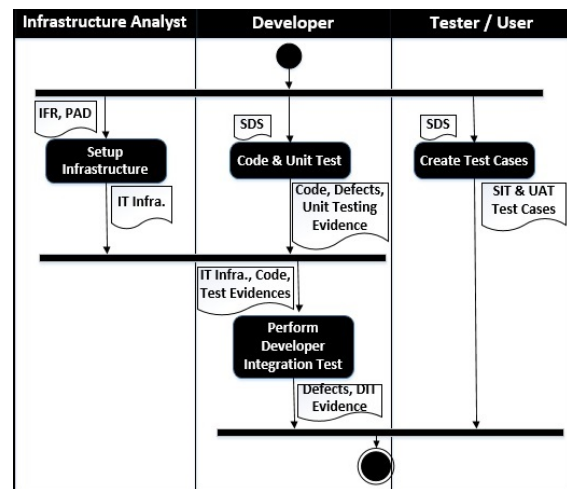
| Infrastructure Analyst | Developer | Tester / User |
|---|---|---|

IFR, PAD

Setup Infrastructure

IT Infra.

SDS

Code & Unit Test

Code, Defects, Unit Testing Evidence

SDS

Create Test Cases

SIT & UAT Test Cases

IT Infra., Code, Test Evidences

Perform Developer Integration Test

Defects, DIT Evidence